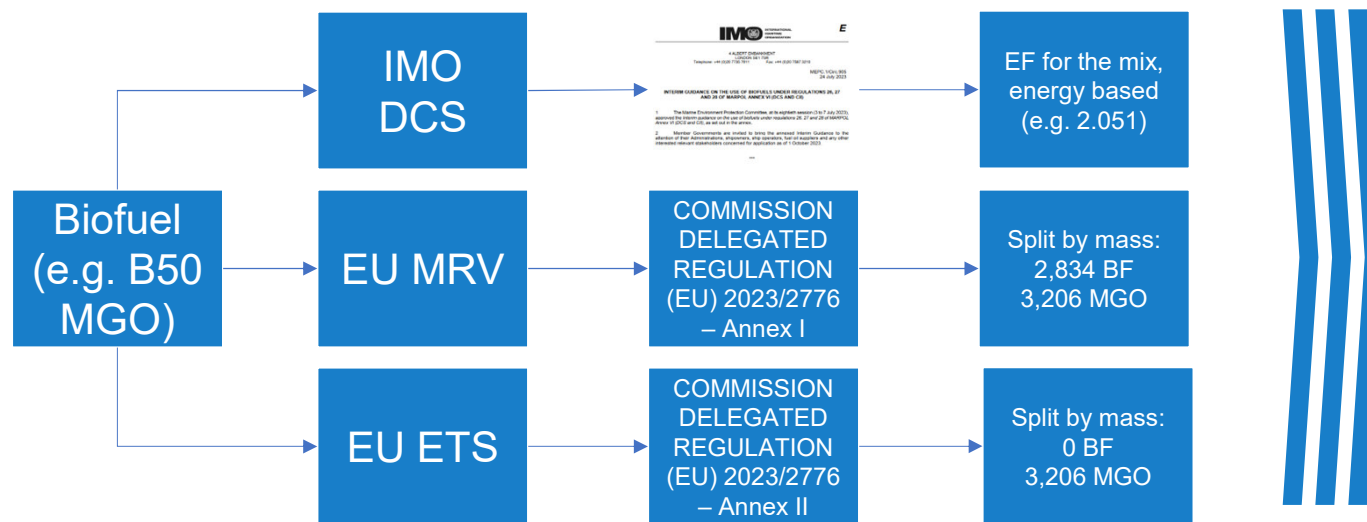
Biofuel (e.g. B50 MGO)

IMO DCS

IMO INTERNATIONAL MARITIME ORGANIZATION

E

4 ALBERT EMBANKMENT LONDON SE1 7SR

Telephone: +44 (0)20 7735 7611 Fax: +44 (0)20 7587 3210

MEPC.1/Circ.905 24 July 2023

INTERIM GUIDANCE ON THE USE OF BIOFUELS UNDER REGULATIONS 26, 27 AND 28 OF MARPOL ANNEX VI (DCS AND CII)

1 The Marine Environment Protection Committee, at its eightieth session (3 to 7 July 2023), approved the interim guidance on the use of biofuels under regulations 26, 27 and 28 of MARPOL Annex VI (DCS and CII), as set out in the annex.

2 Member Governments are invited to bring the annexed Interim Guidance to the attention of their Administrations, shipowners, ship operators, fuel oil suppliers and any other interested relevant stakeholders concerned for application as of 1 October 2023.

***

EF for the mix, energy based (e.g. 2.051)

EU MRV

COMMISSION DELEGATED REGULATION (EU) 2023/2776 – Annex I

Split by mass: 2,834 BF 3,206 MGO

EU ETS

COMMISSION DELEGATED REGULATION (EU) 2023/2776 – Annex II

Split by mass: 0 BF 3,206 MGO